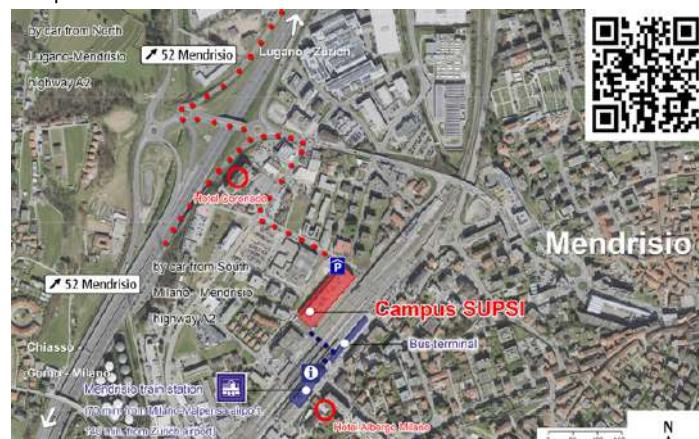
by car from North
Lugano-Mendrisio
highway A2

52 Mendrisio

Lugano - Zurich

Hotel Coronado

Mendrisio

P

by car from South
Milano - Mendrisio
highway A2

52 Mendrisio

Campus SUPSI

Bus terminal

Chiasso
Como - Milano

Mendrisio train station
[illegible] Milano-Malpensa airport
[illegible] min from Zurich airport

Hotel Albergo Milano

N